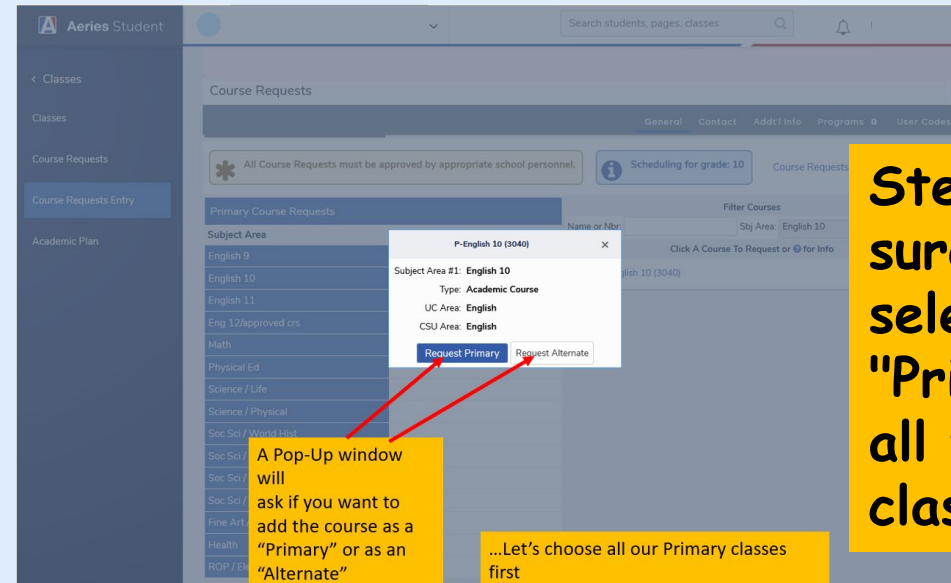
Aeries Student

Search students, pages, classes

< Classes

Classes

Course Requests

Course Requests Entry

Academic Plan

Course Requests

General Contact Addt'l Info Programs 0 User Codes

All Course Requests must be approved by appropriate school personnel.

Scheduling for grade: 10

Course Requests

Primary Course Requests

Subject Area

English 9

English 10

English 11

Eng 12/approved crs

Math

Physical Ed

Science / Life

Science / Physical

Soc Sci / World Hist

Soc Sci /

Soc Sci /

Soc Sci /

Fine Art /

Health

ROP / El

Filter Courses

Name or Nbr:

Sbj Area: English 10

Click A Course To Request or for Info

glish 10 (3040)

P-English 10 (3040)

×

Subject Area #1: English 10

Type: Academic Course

UC Area: English

CSU Area: English

Request Primary

Request Alternate

A Pop-Up window will ask if you want to add the course as a "Primary" or as an "Alternate"

...Let's choose all our Primary classes first

Ste
sure
sele
"Pri
all
clas